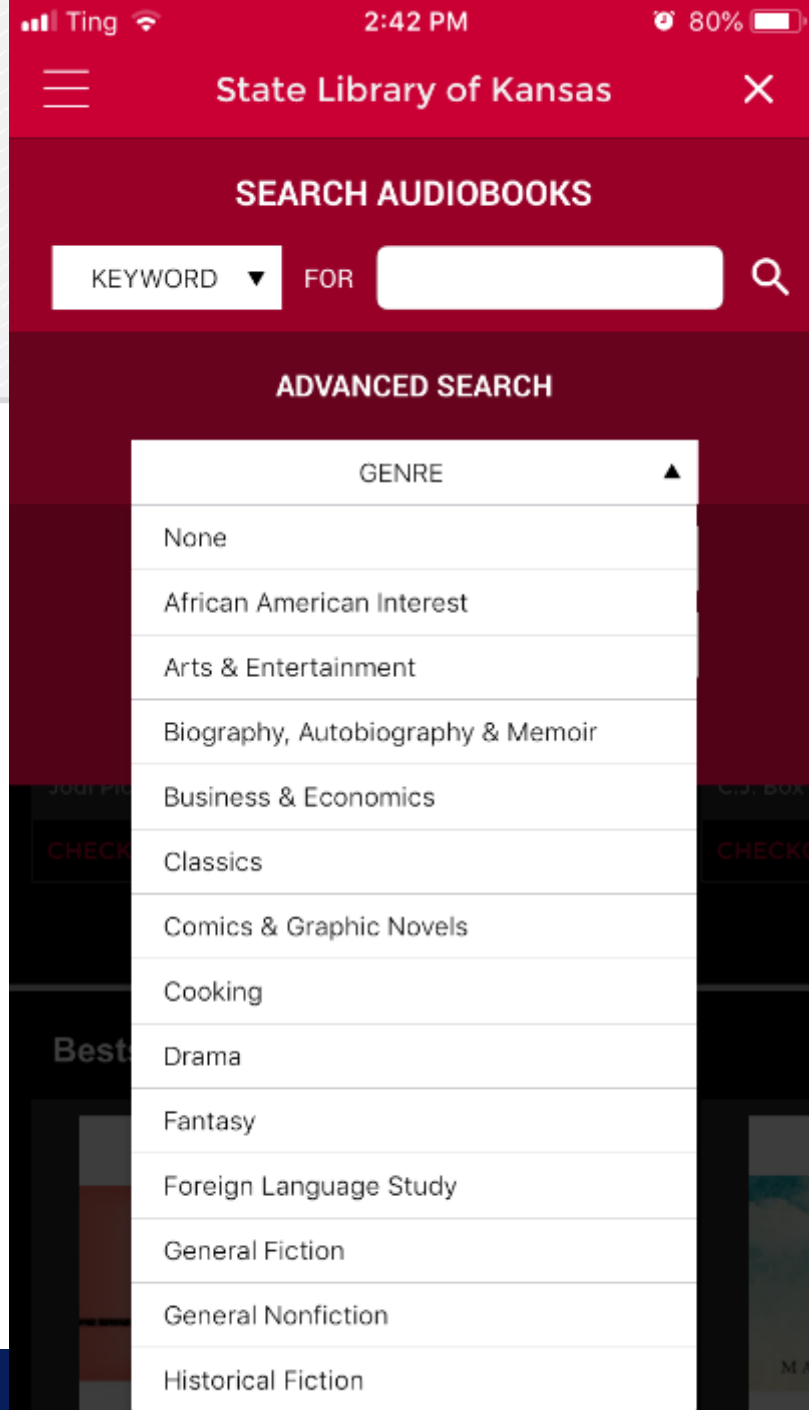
Ting 2:42 PM 80%

State Library of Kansas

SEARCH AUDIOBOOKS

KEYWORD ▼ FOR

ADVANCED SEARCH

GENRE ▲

None
African American Interest
Arts & Entertainment
Biography, Autobiography & Memoir
Business & Economics
Classics
Comics & Graphic Novels
Cooking
Drama
Fantasy
Foreign Language Study
General Fiction
General Nonfiction
Historical Fiction

Jodi Pi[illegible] C.J. Box
CHECK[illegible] CHECK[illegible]
Best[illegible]
MA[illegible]